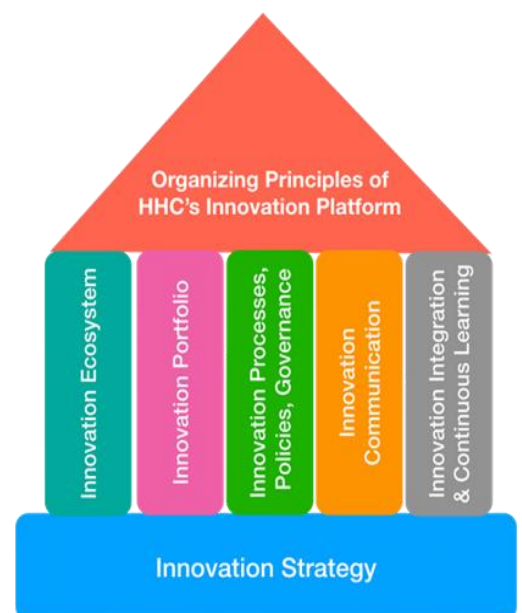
Organizing Principles of HHC's Innovation Platform

Innovation Ecosystem

Innovation Portfolio

Innovation Processes, Policies, Governance

Innovation Communication

Innovation Integration & Continuous Learning

Innovation Strategy